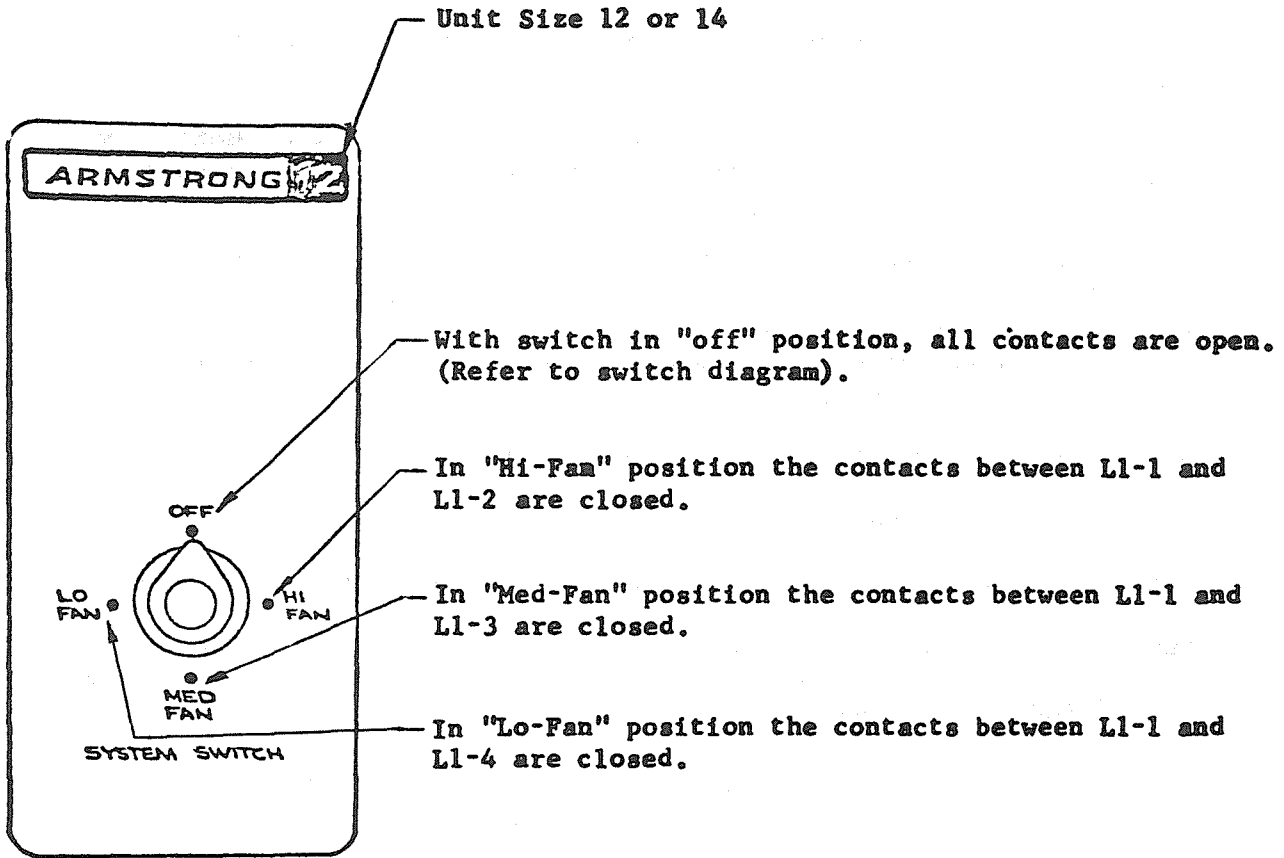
Unit Size 12 or 14

ARMSTRONG 12

With switch in "off" position, all contacts are open. (Refer to switch diagram).

OFF

In "Hi-Fan" position the contacts between L1-1 and L1-2 are closed.

LO FAN

HI FAN

In "Med-Fan" position the contacts between L1-1 and L1-3 are closed.

MED FAN

SYSTEM SWITCH

In "Lo-Fan" position the contacts between L1-1 and L1-4 are closed.